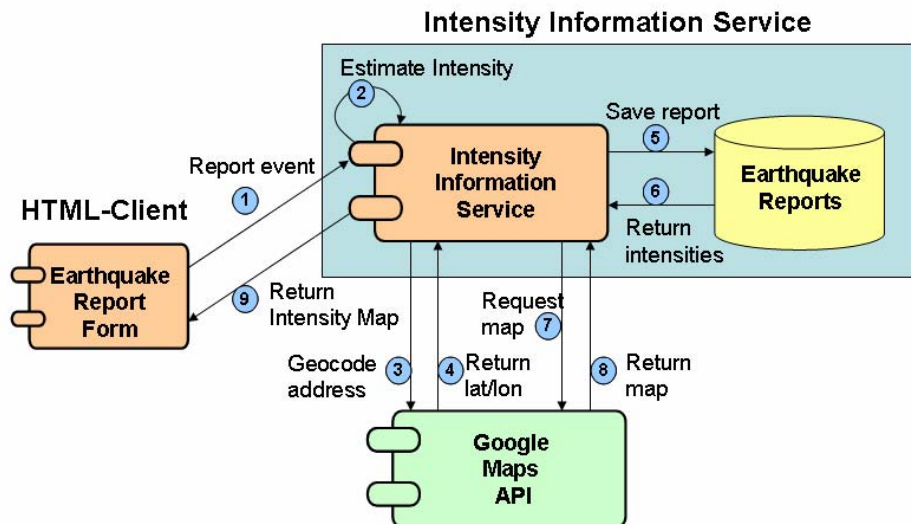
Intensity Information Service

Estimate Intensity

2

Save report

5

Report event

1

Intensity Information Service

Earthquake Reports

6

HTML-Client

Return intensities

Earthquake Report Form

9

Return Intensity Map

Request map

7

Geocode address

3

4

Return lat/lon

8

Return map

Google Maps API